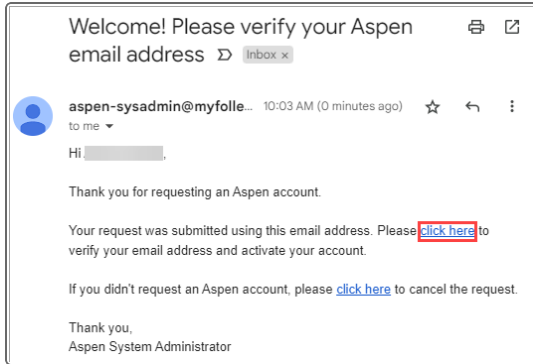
Welcome! Please verify your Aspen email address

Inbox ×

aspen-sysadmin@myfolle... 10:03 AM (0 minutes ago)

to me

Hi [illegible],

Thank you for requesting an Aspen account.

Your request was submitted using this email address. Please click here to verify your email address and activate your account.

If you didn't request an Aspen account, please click here to cancel the request.

Thank you,
Aspen System Administrator